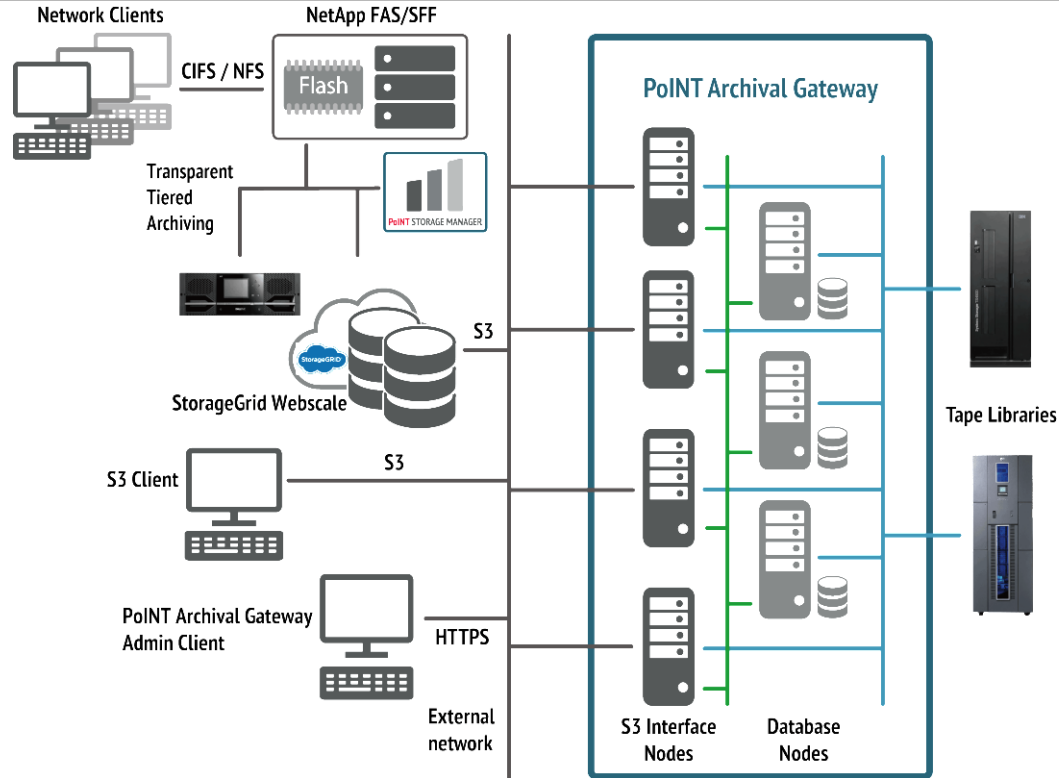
Network Clients

NetApp FAS/SFF

CIFS / NFS

Flash

Transparent Tiered Archiving

PoINT STORAGE MANAGER

PoINT Archival Gateway

StorageGRID

S3

StorageGrid Webscale

S3 Client

S3

PoINT Archival Gateway Admin Client

HTTPS

External network

S3 Interface Nodes

Database Nodes

Tape Libraries